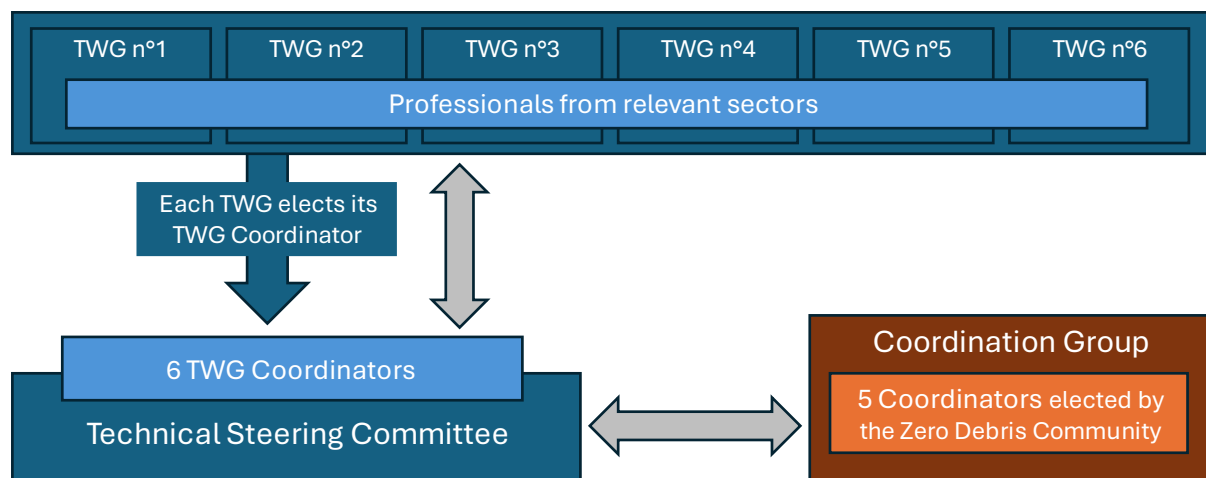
TWG n°1
TWG n°2
TWG n°3
TWG n°4
TWG n°5
TWG n°6

Professionals from relevant sectors

Each TWG elects its TWG Coordinator

6 TWG Coordinators

Technical Steering Committee

Coordination Group

5 Coordinators elected by the Zero Debris Community